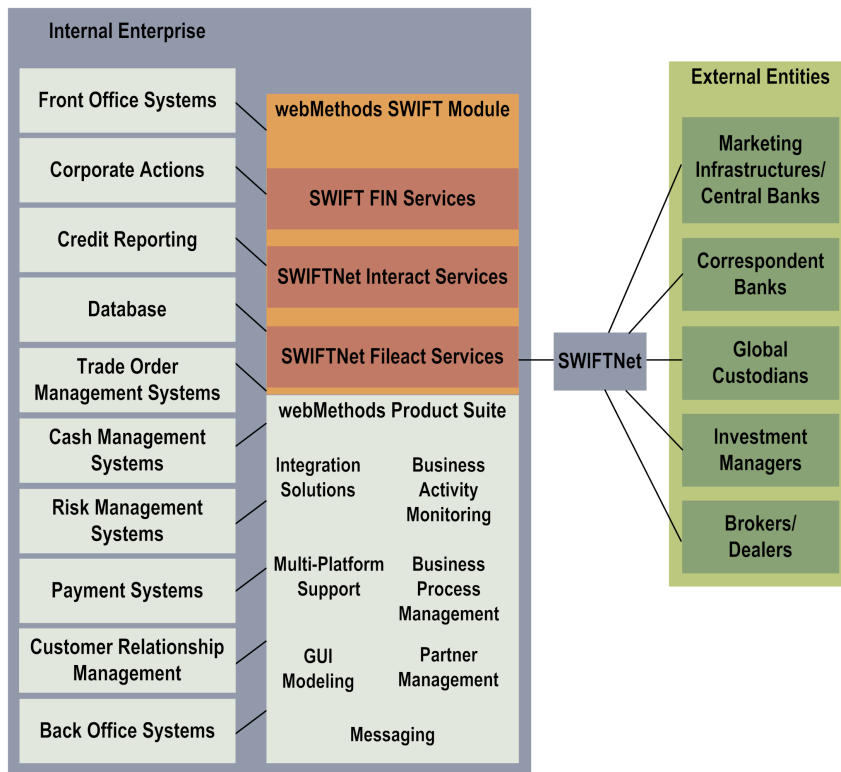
Internal Enterprise

Front Office Systems

Corporate Actions

Credit Reporting

Database

Trade Order Management Systems

Cash Management Systems

Risk Management Systems

Payment Systems

Customer Relationship Management

Back Office Systems

webMethods SWIFT Module

SWIFT FIN Services

SWIFTNet Interact Services

SWIFTNet Fileact Services

webMethods Product Suite

Integration Solutions

Business Activity Monitoring

Multi-Platform Support

Business Process Management

GUI Modeling

Partner Management

Messaging

SWIFTNet

External Entities

Marketing Infrastructures/ Central Banks

Correspondent Banks

Global Custodians

Investment Managers

Brokers/ Dealers